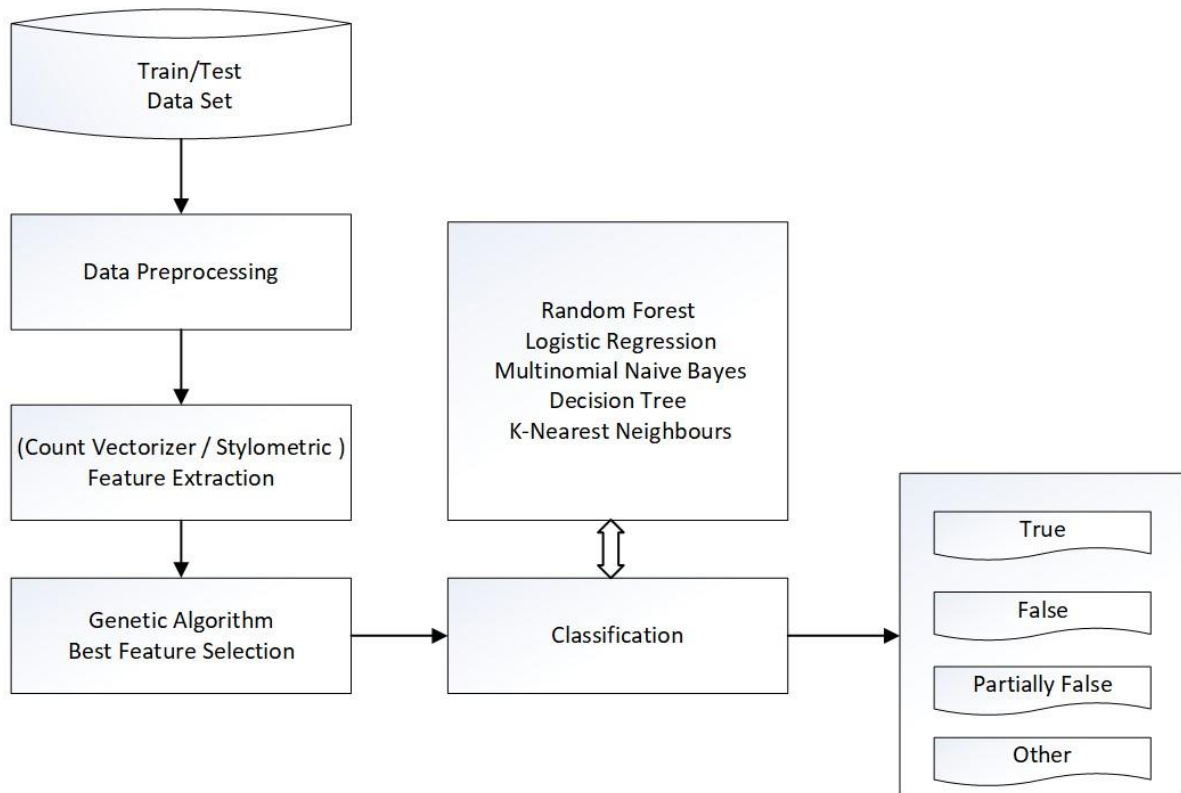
Train/Test
Data Set

Data Preprocessing

(Count Vectorizer / Stylometric )
Feature Extraction

Genetic Algorithm
Best Feature Selection

Random Forest
Logistic Regression
Multinomial Naive Bayes
Decision Tree
K-Nearest Neighbours

Classification

True

False

Partially False

Other